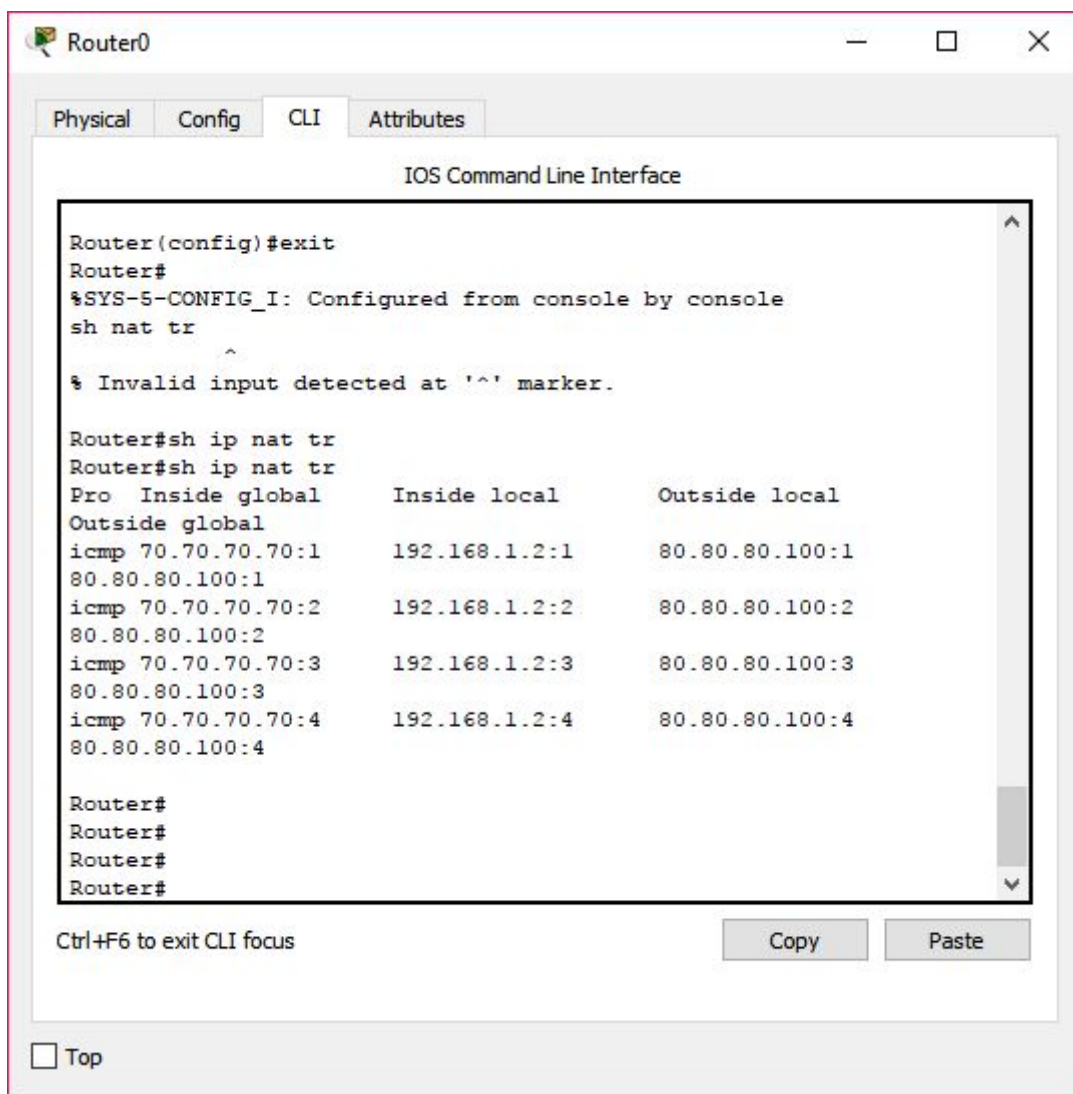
Router0

Physical Config CLI Attributes

IOS Command Line Interface

Router(config)#exit
Router#
%SYS-5-CONFIG_I: Configured from console by console
sh nat tr
^
% Invalid input detected at '^' marker.

Router#sh ip nat tr
Router#sh ip nat tr
Pro Inside global Inside local Outside local
Outside global
icmp 70.70.70.70:1 192.168.1.2:1 80.80.80.100:1
80.80.80.100:1
icmp 70.70.70.70:2 192.168.1.2:2 80.80.80.100:2
80.80.80.100:2
icmp 70.70.70.70:3 192.168.1.2:3 80.80.80.100:3
80.80.80.100:3
icmp 70.70.70.70:4 192.168.1.2:4 80.80.80.100:4
80.80.80.100:4

Router#
Router#
Router#
Router#

Ctrl+F6 to exit CLI focus

Copy Paste

Top